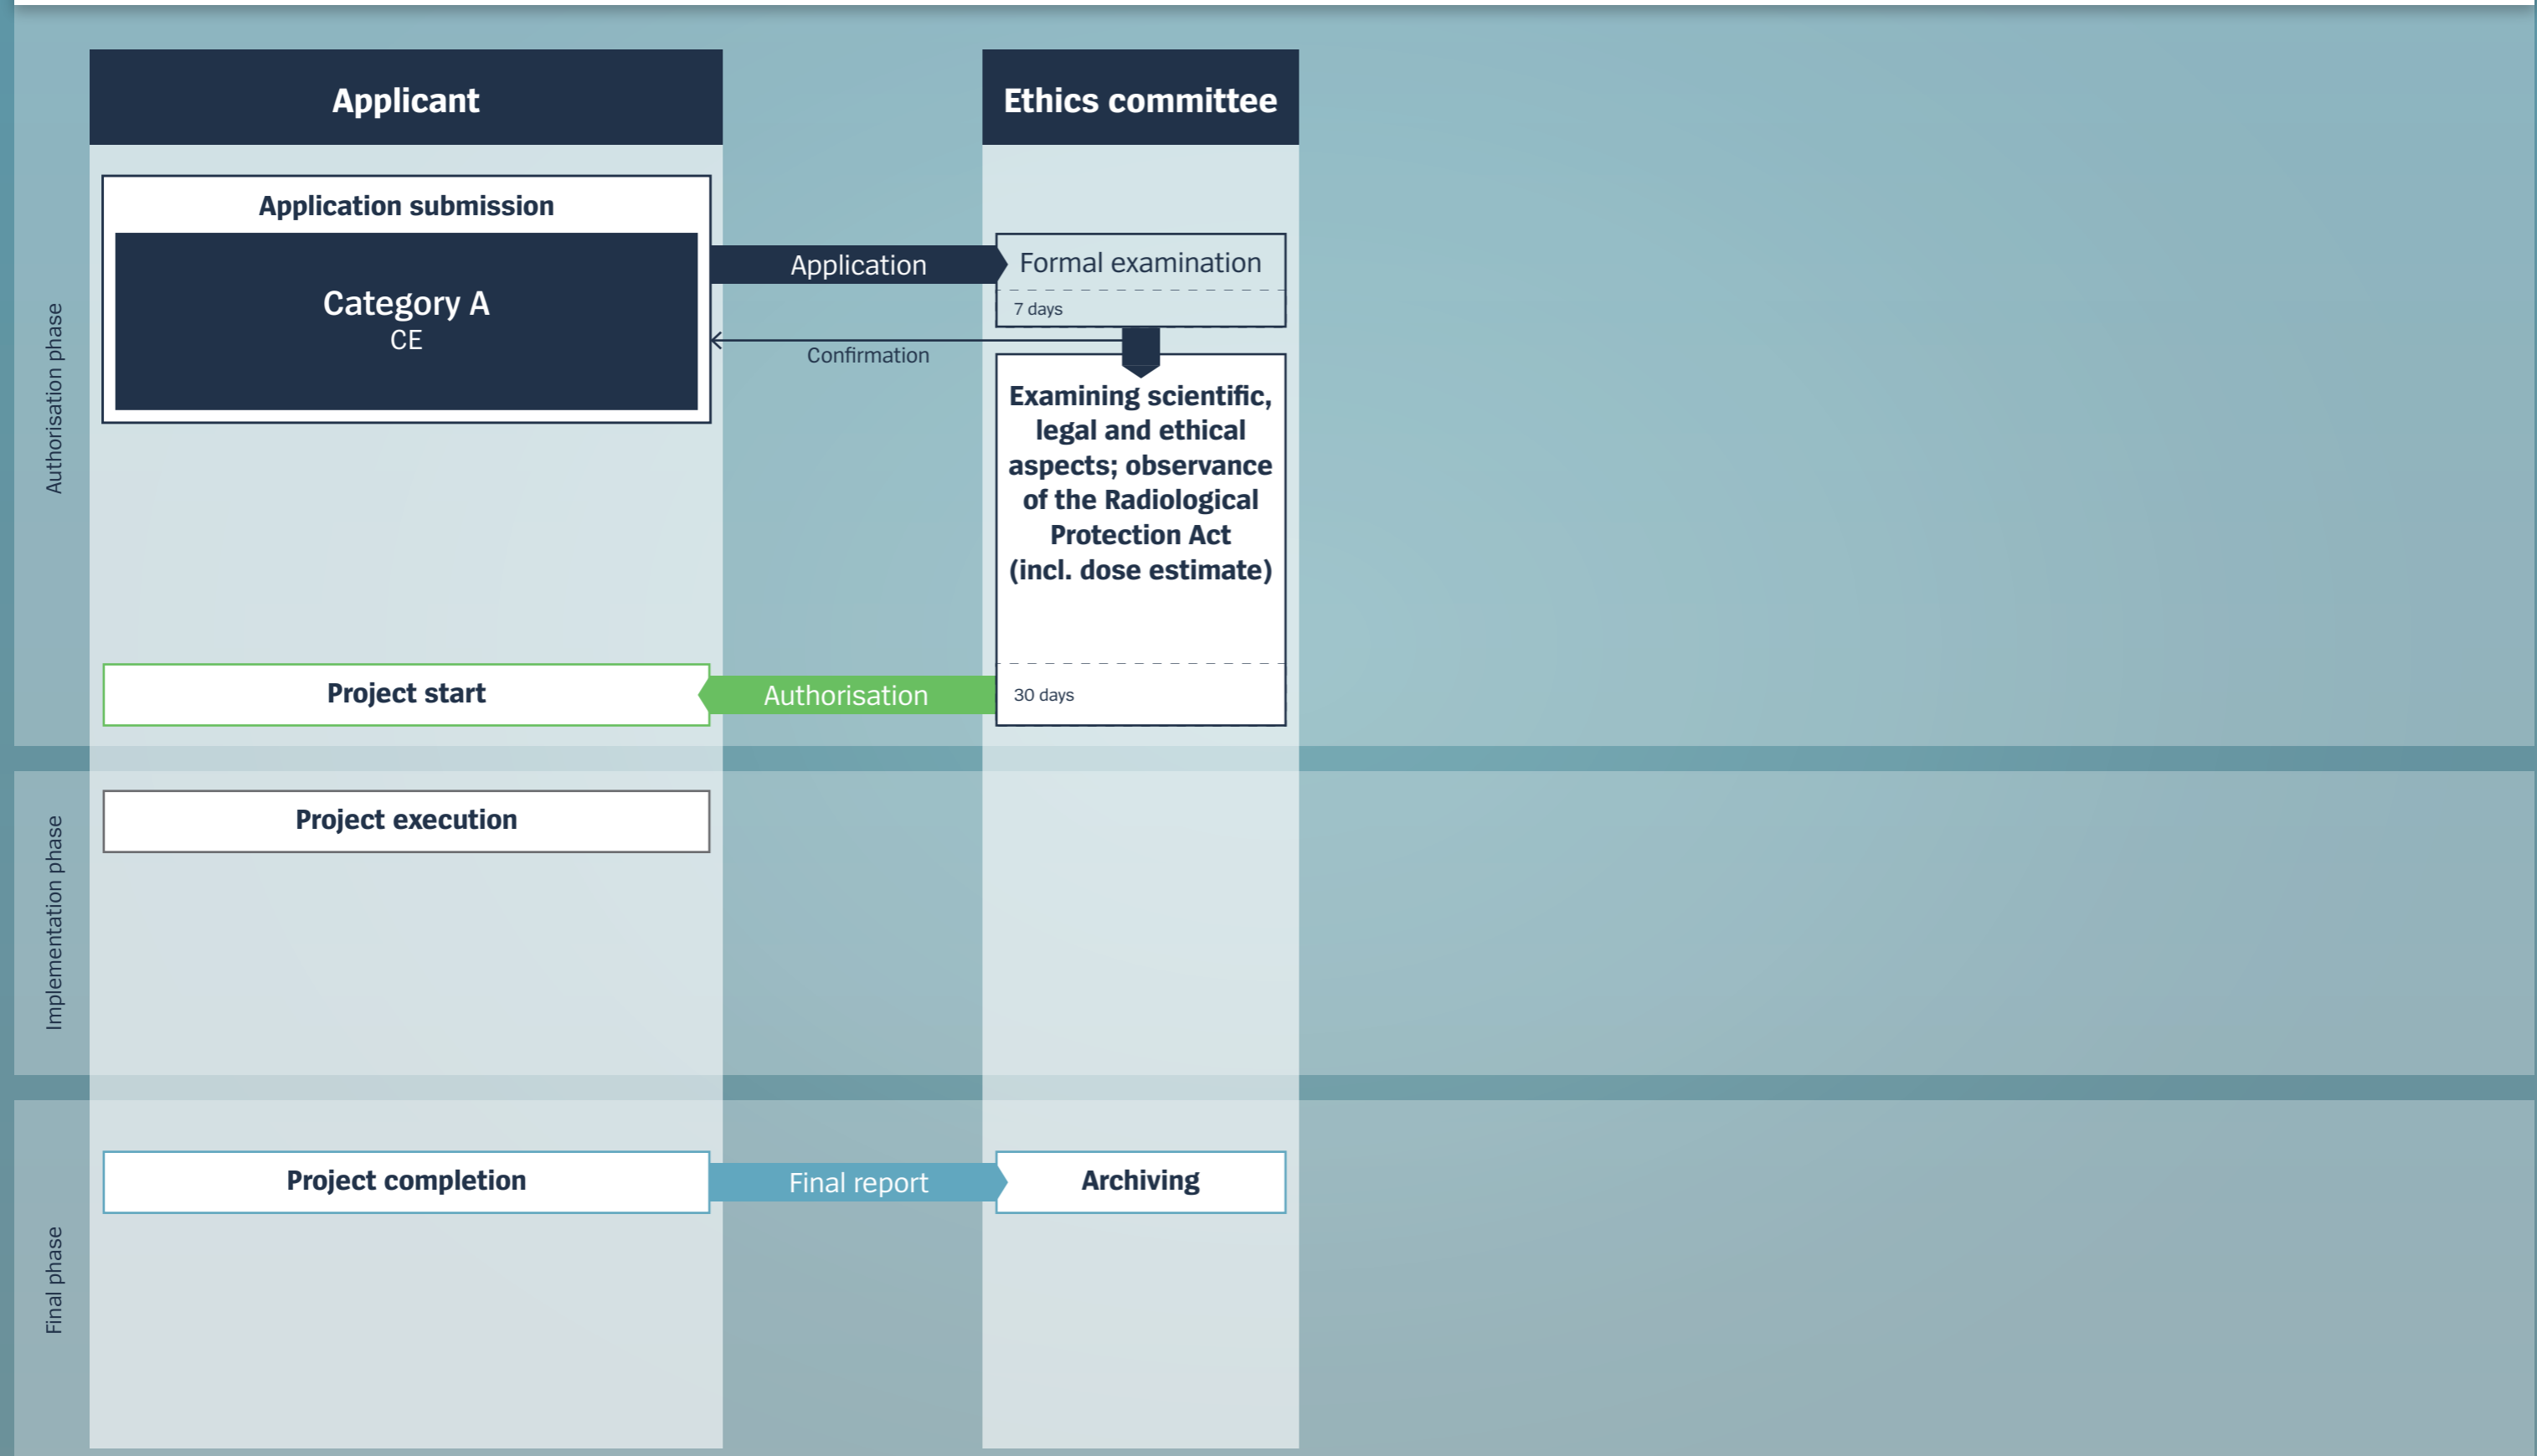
Applicant

Ethics committee

Authorisation phase

Application submission

Category A
CE

Application

Formal examination

7 days

Confirmation

Examining scientific, legal and ethical aspects; observance of the Radiological Protection Act (incl. dose estimate)

Project start

Authorisation

30 days

Implementation phase

Project execution

Final phase

Project completion

Final report

Archiving